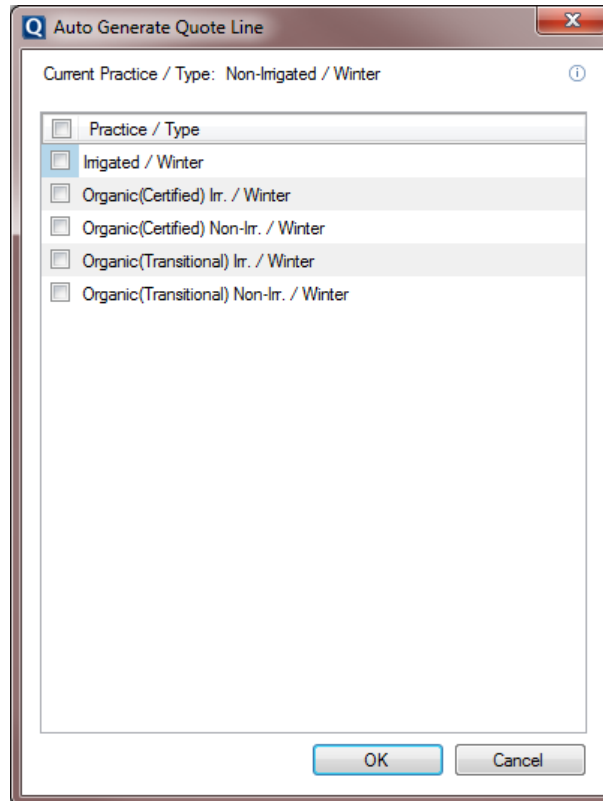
Q Auto Generate Quote Line

Current Practice / Type: Non-Irrigated / Winter

Practice / Type
Irrigated / Winter
Organic(Certified) Irr. / Winter
Organic(Certified) Non-Irr. / Winter
Organic(Transitional) Irr. / Winter
Organic(Transitional) Non-Irr. / Winter

OK
Cancel